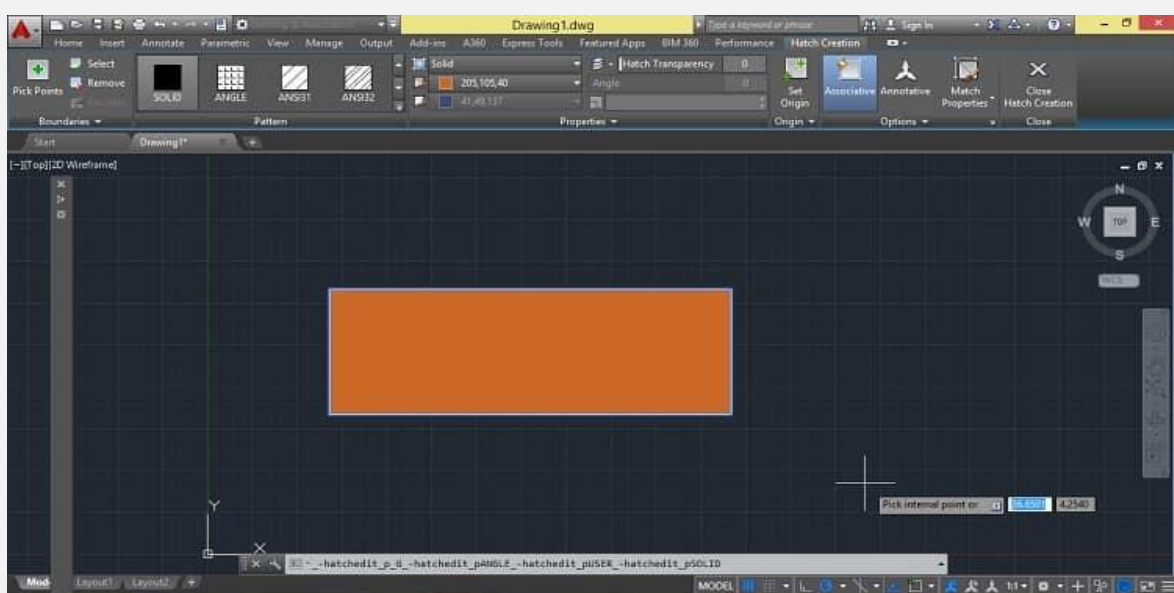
Drawing1.dwg

Type a keyword or phrase

Sign In

Home Insert Annotate Parametric View Manage Output Add-ins A360 Express Tools Featured Apps BIM 360 Performance Hatch Creation

Pick Points

Select

Remove

SOLID ANGLE ANSI31 ANSI32

Solid

205,105,40

41,49,137

Hatch Transparency 0

Angle 0

Set Origin

Associative Annotative Match Properties Close Hatch Creation

Boundaries ▾ Pattern Properties ▾ Origin ▾ Options ▾ Close

Start Drawing1*

[−][Top][2D Wireframe]

N

W TOP E

S

WCS

Y

X

Pick internal point or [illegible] 4.2540

-_-hatchedit_p_6_-hatchedit_pANGLE_-hatchedit_pUSER_-hatchedit_pSOLID

Mod Layout1 Layout2

MODEL

1:1